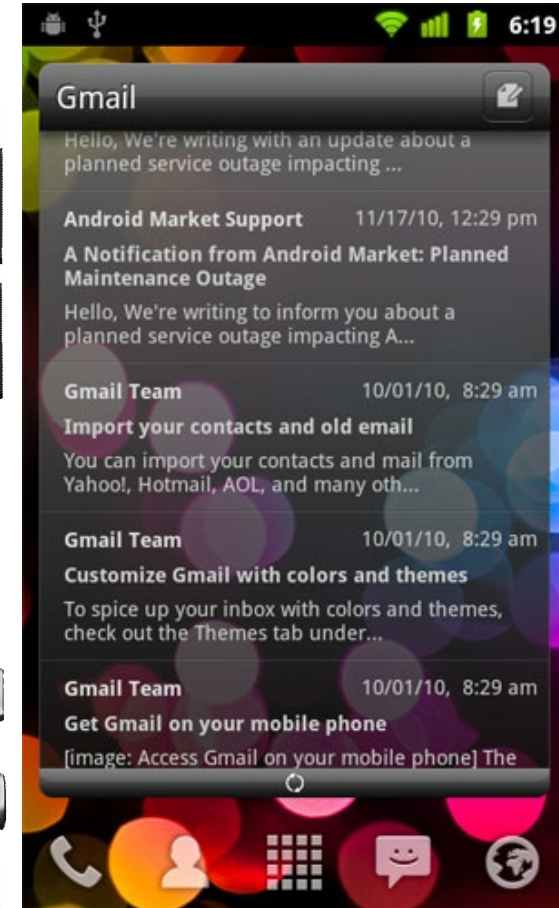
6:19

Gmail

Hello, We're writing with an update about a planned service outage impacting ...

Android Market Support 11/17/10, 12:29 pm
A Notification from Android Market: Planned Maintenance Outage
Hello, We're writing to inform you about a planned service outage impacting A...

Gmail Team 10/01/10, 8:29 am
Import your contacts and old email
You can import your contacts and mail from Yahoo!, Hotmail, AOL, and many oth...

Gmail Team 10/01/10, 8:29 am
Customize Gmail with colors and themes
To spice up your inbox with colors and themes, check out the Themes tab under...

Gmail Team 10/01/10, 8:29 am
Get Gmail on your mobile phone
[image: Access Gmail on your mobile phone] The